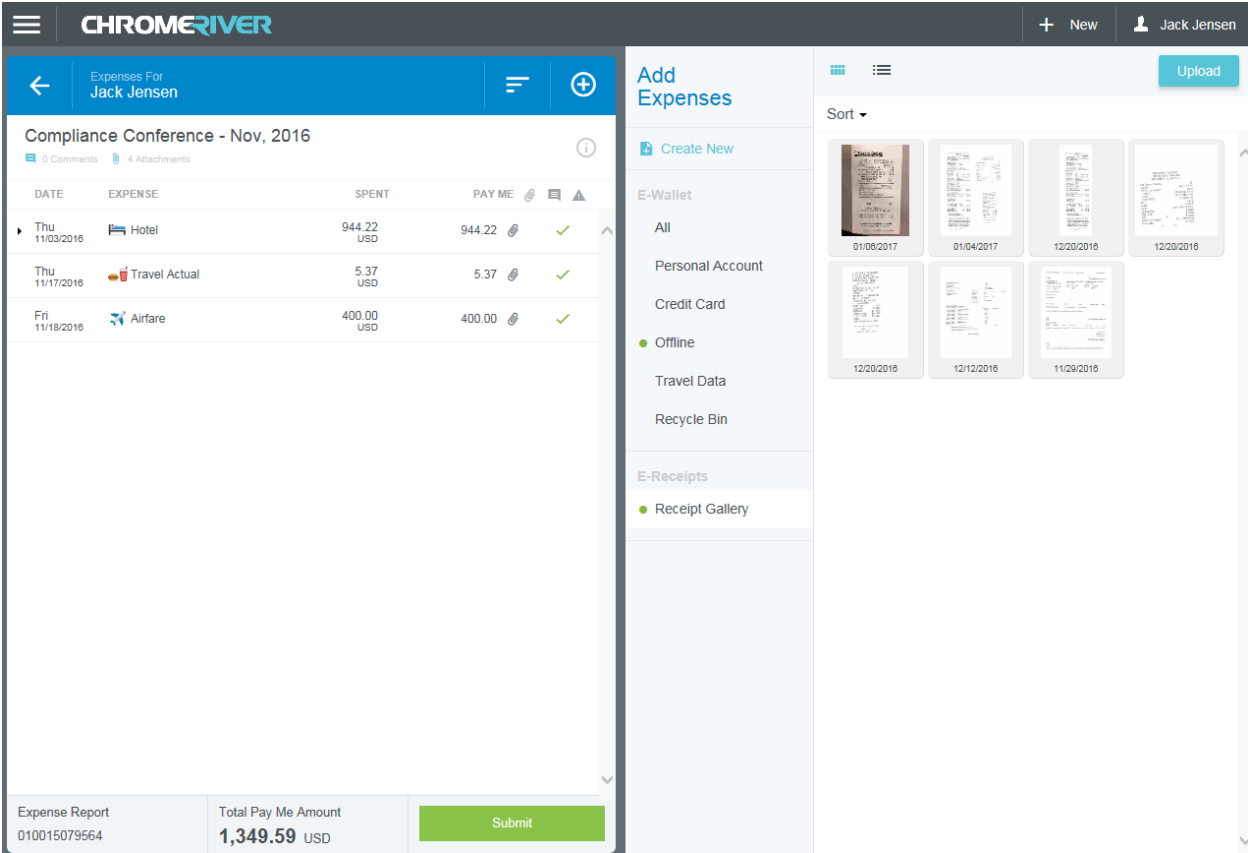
CHROMERIVER

New

Jack Jensen

Expenses For
Jack Jensen

Compliance Conference - Nov, 2016

0 Comments 4 Attachments

| DATE | EXPENSE | SPENT | PAY ME |
|---|---|---|---|
| Thu 11/03/2016 | Hotel | 944.22 USD | 944.22 |
| Thu 11/17/2016 | Travel Actual | 5.37 USD | 5.37 |
| Fri 11/18/2016 | Airfare | 400.00 USD | 400.00 |

Expense Report
010015079564

Total Pay Me Amount
1,349.59 USD

Submit

Add Expenses

Create New

E-Wallet

All

Personal Account

Credit Card

Offline

Travel Data

Recycle Bin

E-Receipts

Receipt Gallery

Upload

Sort

01/06/2017

01/04/2017

12/20/2016

12/20/2016

12/20/2016

12/12/2016

11/29/2016